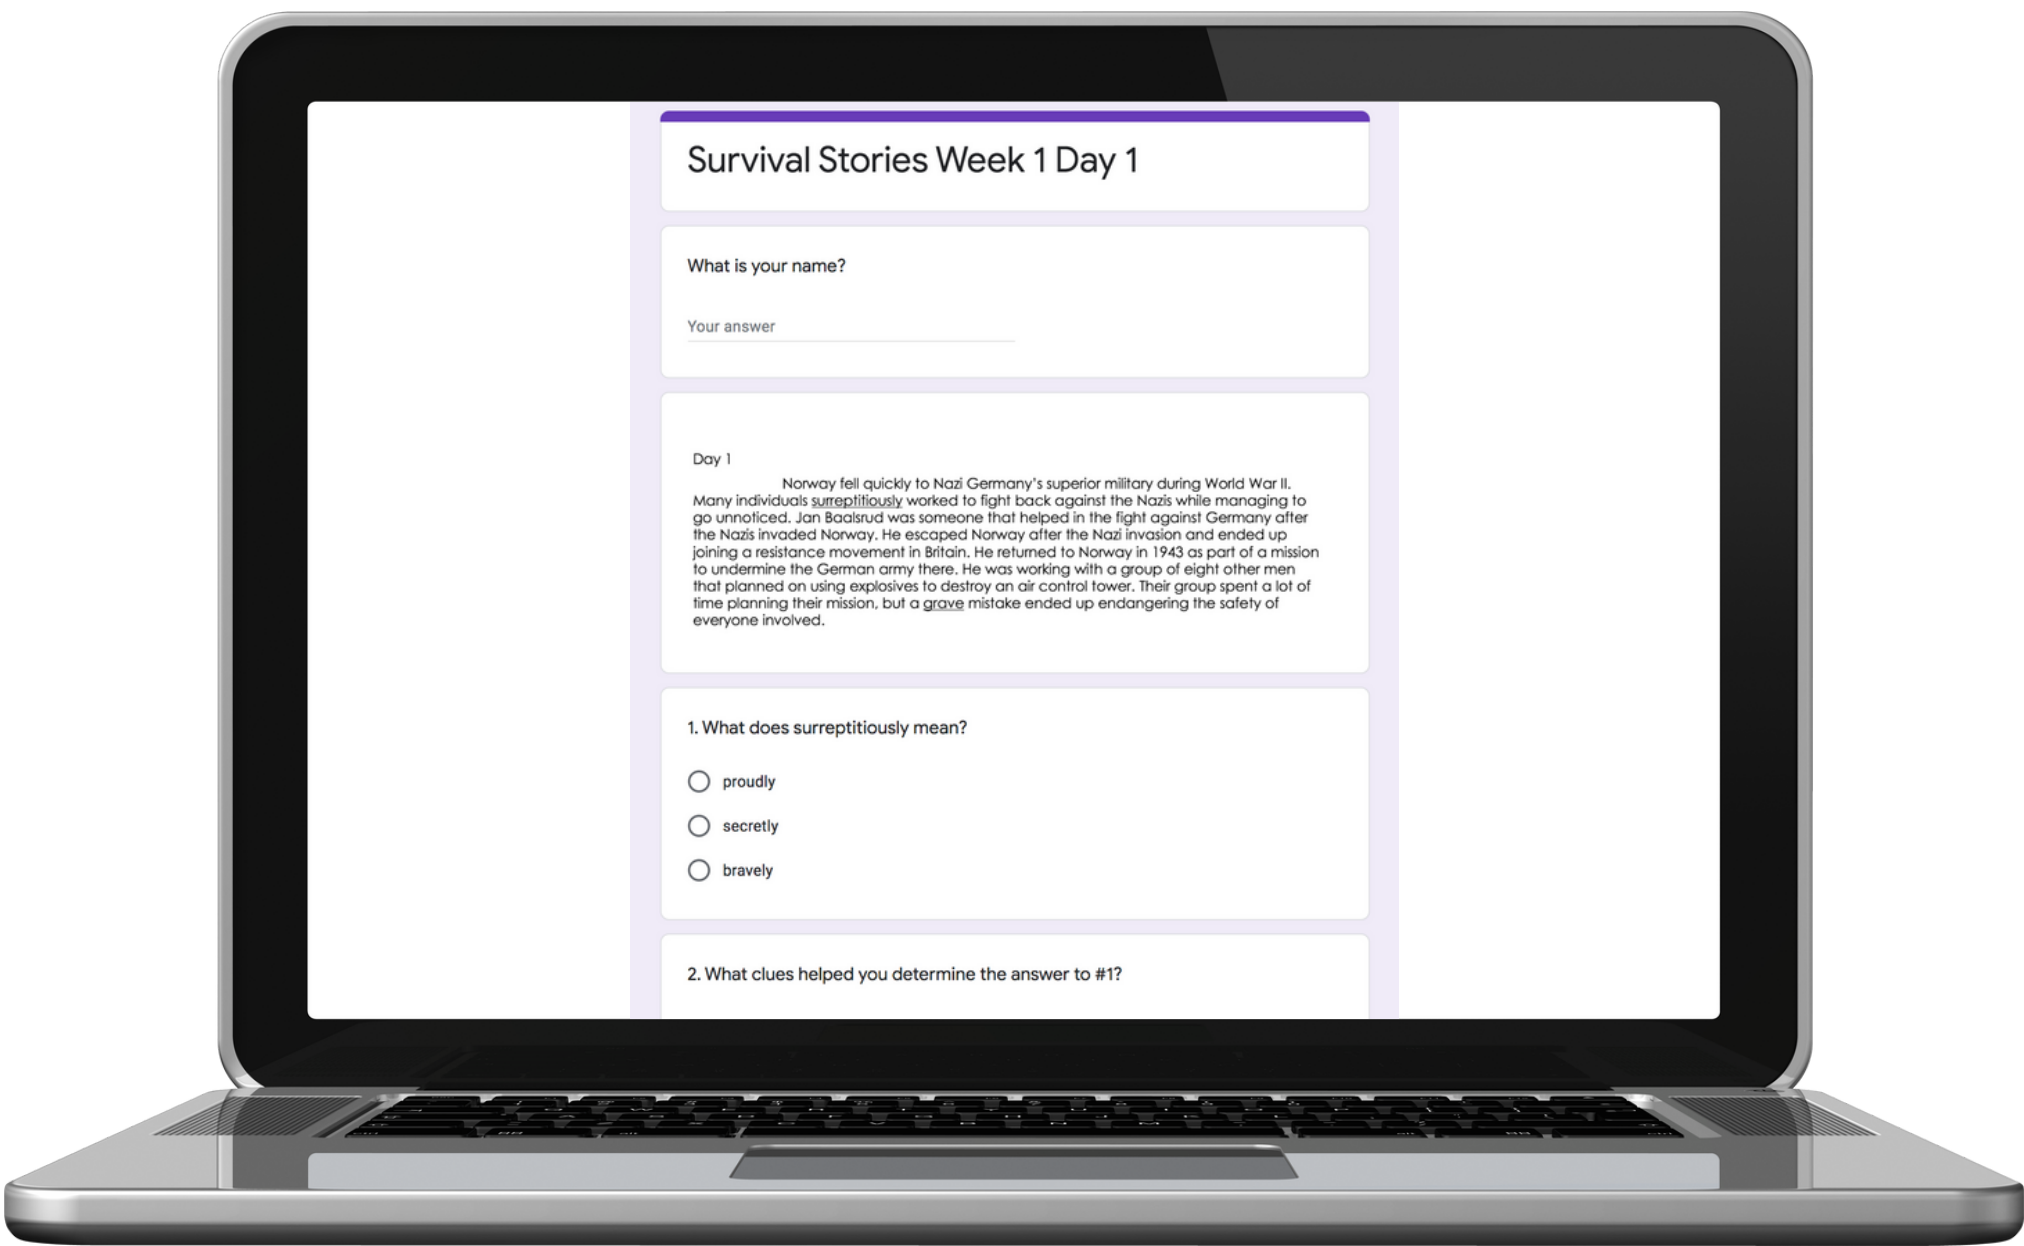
Survival Stories Week 1 Day 1

What is your name?

Your answer

Day 1

Norway fell quickly to Nazi Germany's superior military during World War II. Many individuals surreptitiously worked to fight back against the Nazis while managing to go unnoticed. Jan Baalsrud was someone that helped in the fight against Germany after the Nazis invaded Norway. He escaped Norway after the Nazi invasion and ended up joining a resistance movement in Britain. He returned to Norway in 1943 as part of a mission to undermine the German army there. He was working with a group of eight other men that planned on using explosives to destroy an air control tower. Their group spent a lot of time planning their mission, but a grave mistake ended up endangering the safety of everyone involved.

1. What does surreptitiously mean?

proudly

secretly

bravely

2. What clues helped you determine the answer to #1?